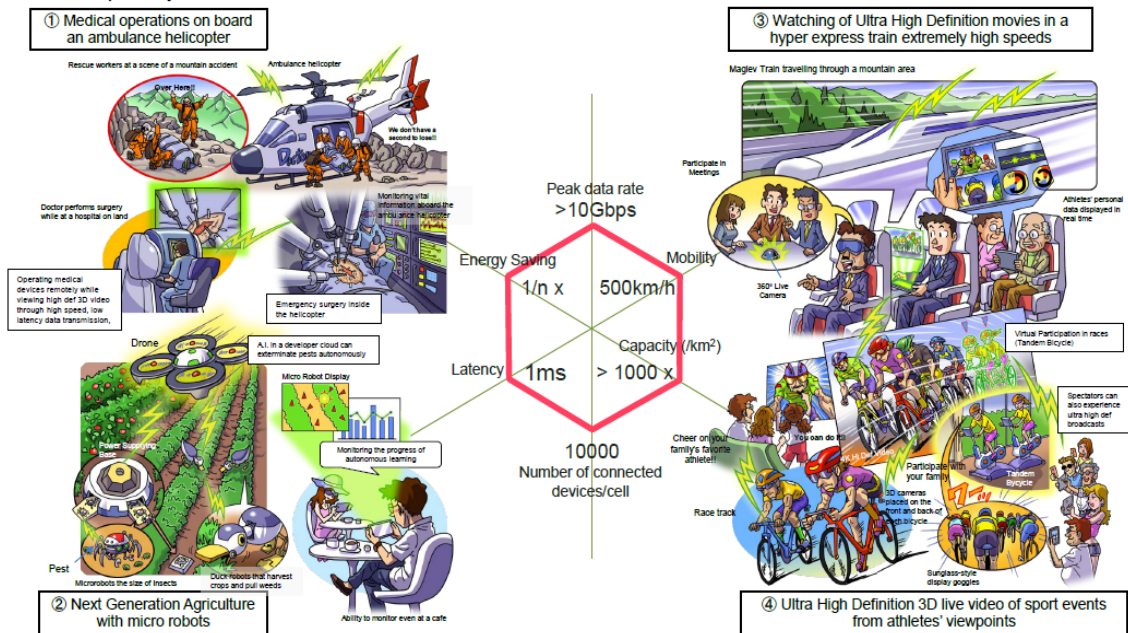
① Medical operations on board an ambulance helicopter

Rescue workers at a scene of a mountain accident

Ambulance helicopter

Over Here!!

We don't have a second to lose!!

Doctor performs surgery while at a hospital on land

Monitoring vital information aboard the ambulance helicopter

Operating medical devices remotely while viewing high def 3D video through high speed, low latency data transmission,

Emergency surgery inside the helicopter

Drone

A.I. in a developer cloud can exterminate pests autonomously

Micro Robot Display

Monitoring the progress of autonomous learning

Power Supplying Base

Pest

Microrobots the size of insects

Duck robots that harvest crops and pull weeds

Ability to monitor even at a cafe

② Next Generation Agriculture with micro robots

Peak data rate
>10Gbps

Energy Saving
1/n x

Mobility
500km/h

Latency
1ms

Capacity (/km$^2$)
> 1000 x

10000
Number of connected devices/cell

③ Watching of Ultra High Definition movies in a hyper express train extremely high speeds

Maglev Train travelling through a mountain area

Participate in Meetings

360° Live Camera

Athletes' personal data displayed in real time

Virtual Participation in races (Tandem Bicycle)

Spectators can also experience ultra high def broadcasts

Cheer on your family's favorite athlete!!

You can do it!

4K Hi Def Video

Participate with your family

Tandem Bicycle

Race track

3D cameras placed on the front and back of each bicycle

Sunglass-style display goggles

④ Ultra High Definition 3D live video of sport events from athletes' viewpoints